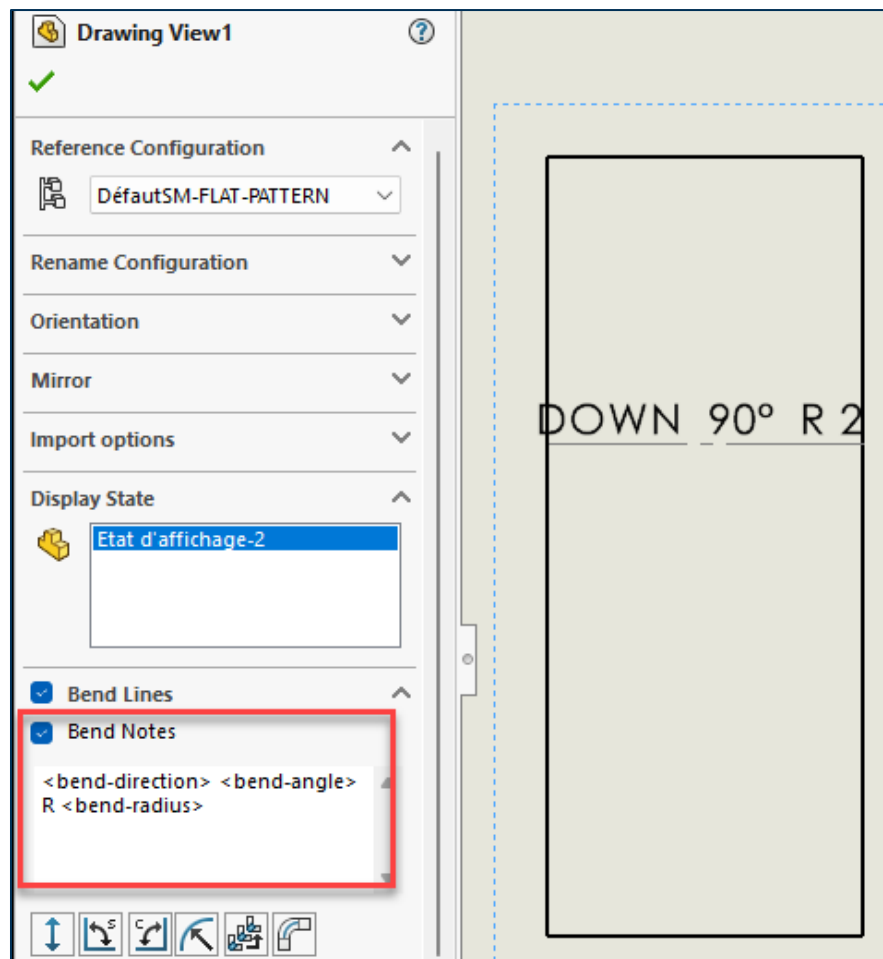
Drawing View1
?

Reference Configuration
DéfautSM-FLAT-PATTERN

Rename Configuration

Orientation

Mirror

Import options

Display State
Etat d'affichage-2

Bend Lines
Bend Notes
<bend-direction> <bend-angle> R <bend-radius>

DOWN 90° R 2